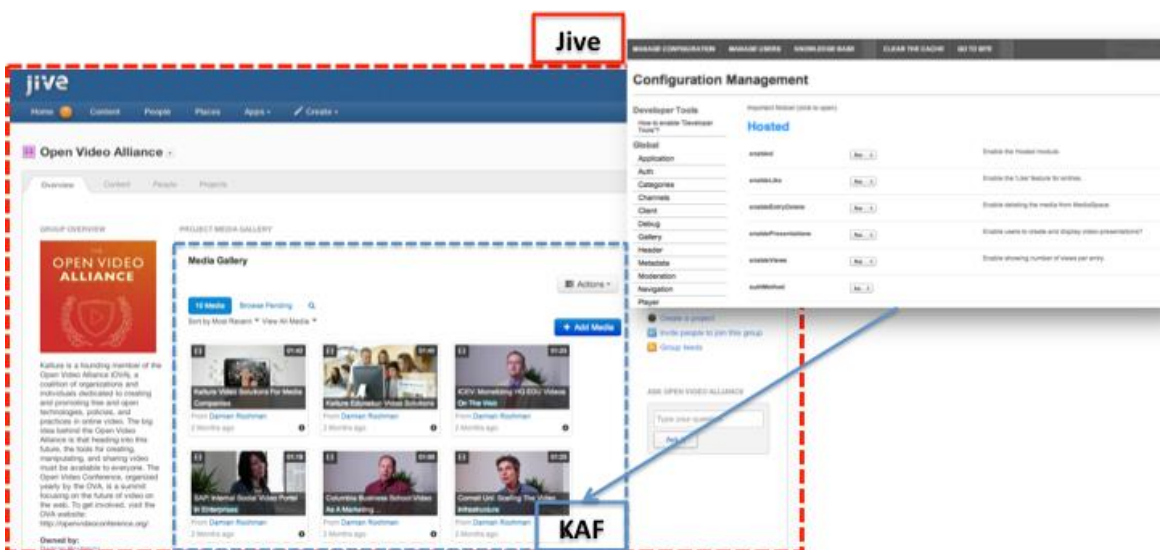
Jive

MANAGE CONFIGURATION MANAGE USERS KNOWLEDGE BASE CLEAR THE CACHE GO TO SITE

Configuration Management

Developer Tools
How to enable "Developer Tools"?
Global
Application
Auth
Categories
Channels
Client
Debug
Gallery
Header
Metadata
Moderation
Navigation
Player

Important Notice! (click to open)

Hosted

enabled No Enable the Hosted module.
enableLike No Enable the 'Like' feature for entries.
enableEntryDelete No Enable deleting the media from MediaSpace.
enablePresentations No Enable users to create and display video presentations?
enableViews No Enable showing number of views per entry.
authMethod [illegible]

jive

Home Content People Places Apps Create

Open Video Alliance

Overview Content People Projects

GROUP OVERVIEW

OPEN VIDEO ALLIANCE

Kaltura is a founding member of the Open Video Alliance (OVA), a coalition of organizations and individuals dedicated to creating and promoting free and open technologies, policies, and practices in online video. The big idea behind the Open Video Alliance is that heading into this future, the tools for creating, manipulating, and sharing video must be available to everyone. The Open Video Conference, organized yearly by the OVA, is a summit focusing on the future of video on the web. To get involved, visit the OVA website: http://openvideoconference.org/

Owned by:

PROJECT MEDIA GALLERY

Media Gallery

Actions

10 Media Browse Pending

Sort by Most Recent View All Media

+ Add Media

01:42 Kaltura Video Solutions For Media Companies From Damian Roshman 2 Months ago
01:42 Kaltura Education Video Solutions From Damian Roshman 2 Months ago
01:20 ICEV: Monetizing HQ EDU Videos On The Web From Damian Roshman 2 Months ago
01:18 SAP: Internal Social Video Portal in Enterprises From Damian Roshman 2 Months ago
01:00 Columbia Business School Video As A Marketing ... From Damian Roshman 2 Months ago
01:20 Cornell Uni: Scaling The Video Infrastructure From Damian Roshman 2 Months ago

Create a project
Invite people to join this group
Group feeds

ASK OPEN VIDEO ALLIANCE

Type your question

Ask

KAF